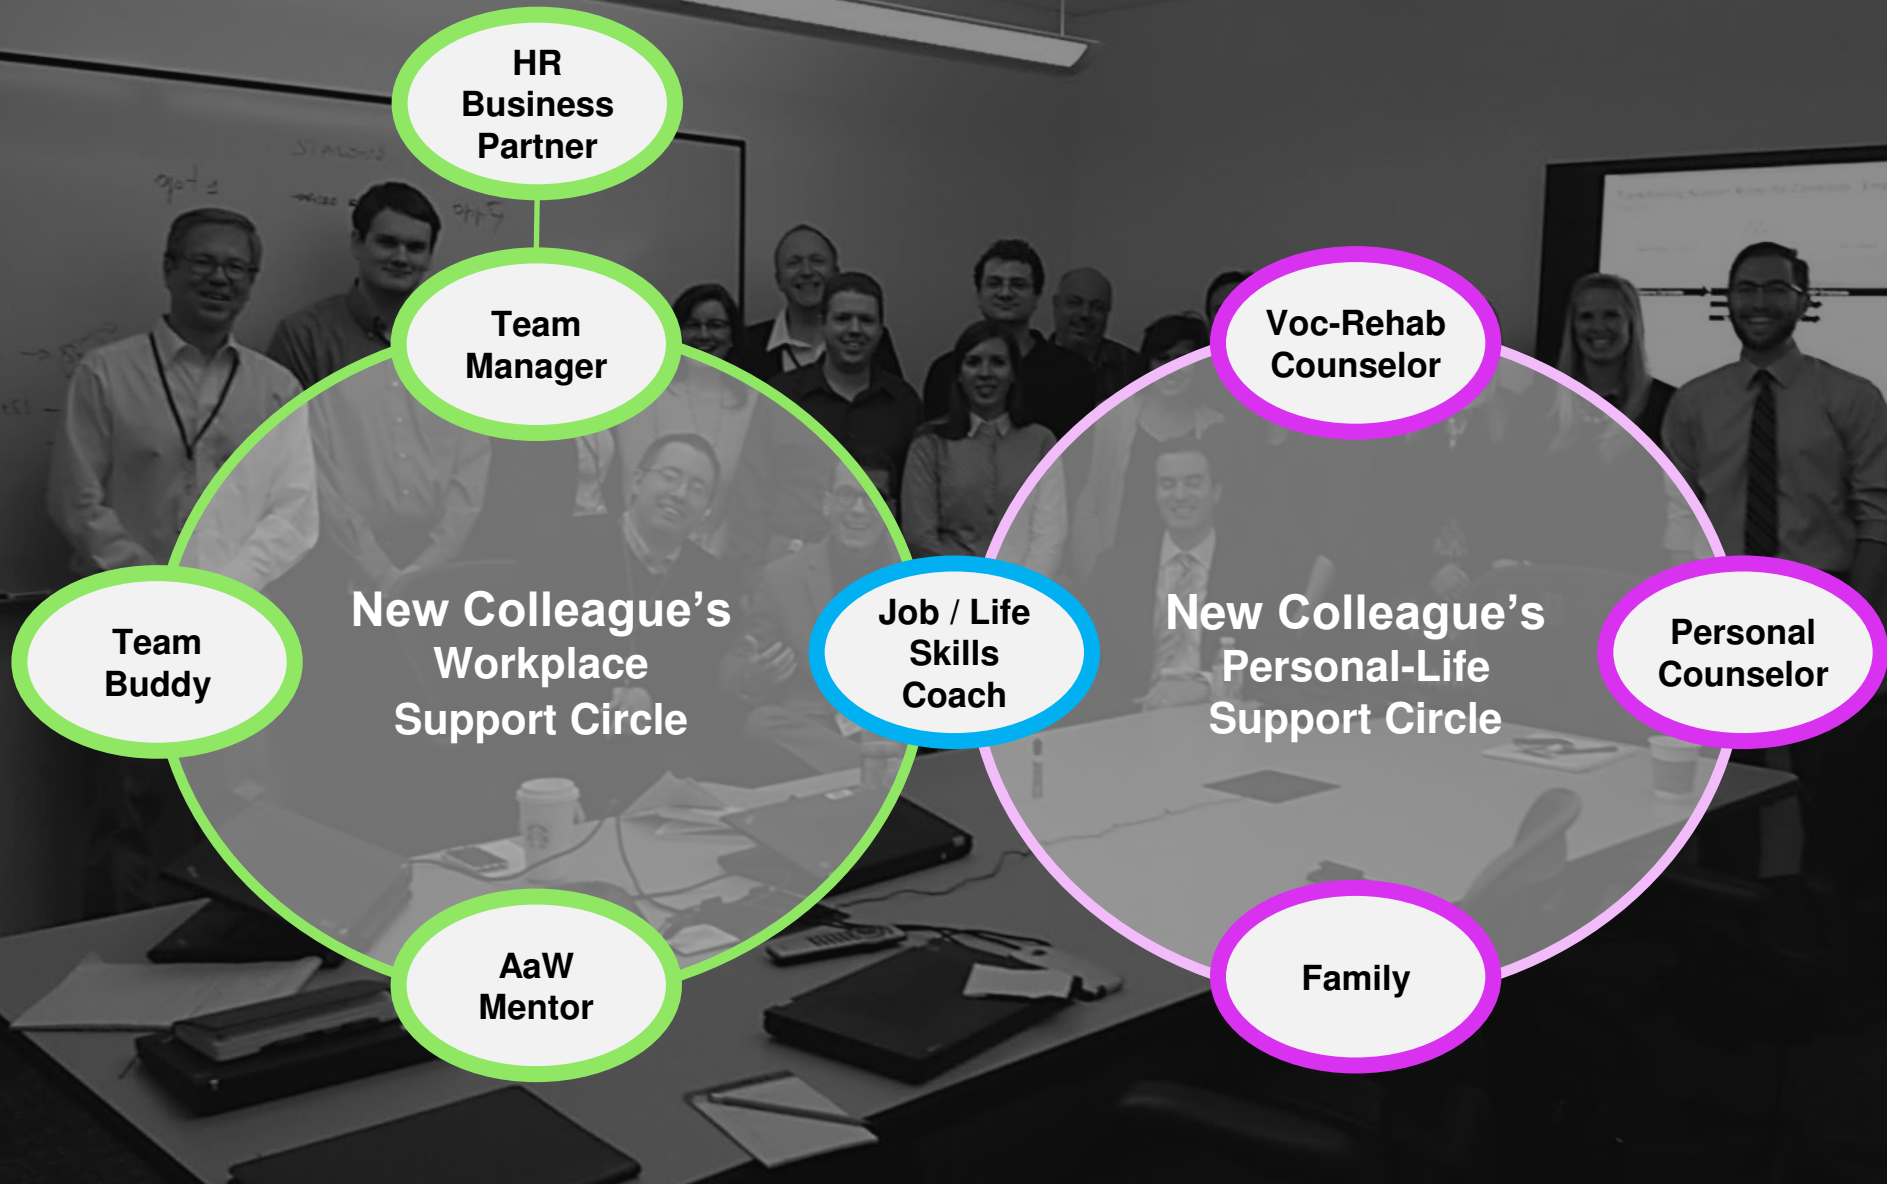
HR Business Partner

Team Manager

Team Buddy

New Colleague's Workplace Support Circle

AaW Mentor

Job / Life Skills Coach

Voc-Rehab Counselor

New Colleague's Personal-Life Support Circle

Personal Counselor

Family